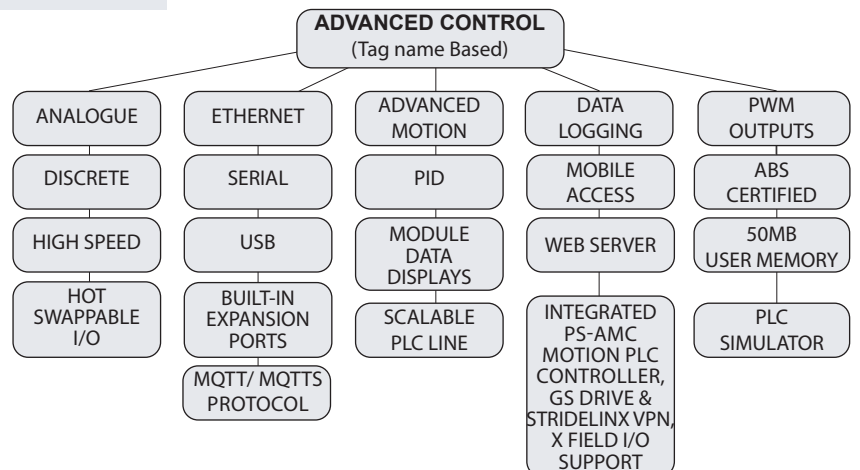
ADVANCED CONTROL
(Tag name Based)

ANALOGUE

DISCRETE

HIGH SPEED

HOT SWAPPABLE I/O

ETHERNET

SERIAL

USB

BUILT-IN EXPANSION PORTS

MQTT/ MQTTS PROTOCOL

ADVANCED MOTION

PID

MODULE DATA DISPLAYS

SCALABLE PLC LINE

DATA LOGGING

MOBILE ACCESS

WEB SERVER

INTEGRATED PS-AMC MOTION PLC CONTROLLER, GS DRIVE & STRIDELINX VPN, X FIELD I/O SUPPORT

PWM OUTPUTS

ABS CERTIFIED

50MB USER MEMORY

PLC SIMULATOR